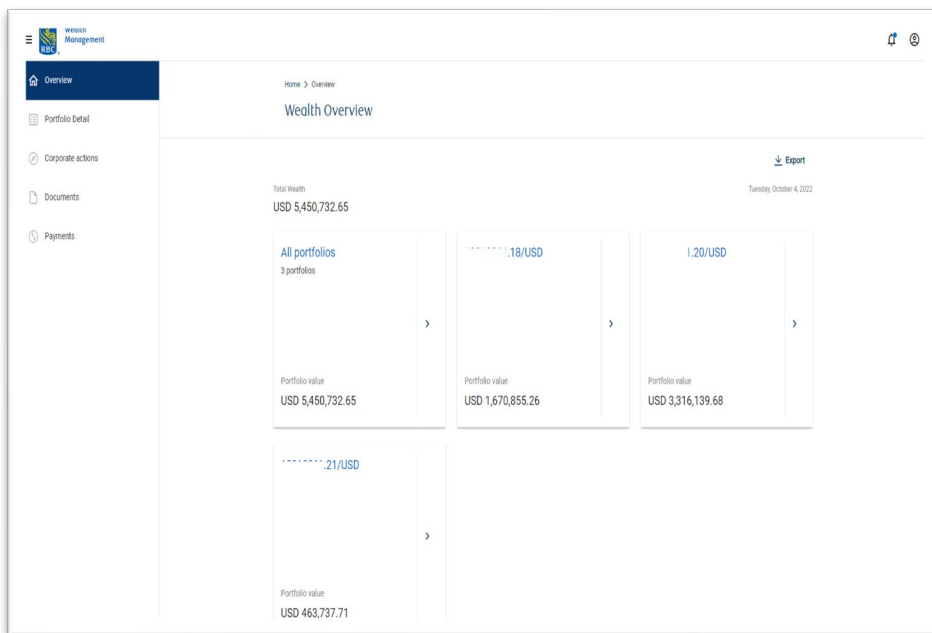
RBC Wealth Management

Overview

Portfolio Detail

Corporate actions

Documents

Payments

Home > Overview

Wealth Overview

Export

Total Wealth

USD 5,450,732.65

Tuesday, October 4, 2022

All portfolios

3 portfolios

>

Portfolio value

USD 5,450,732.65

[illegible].18/USD

>

Portfolio value

USD 1,670,855.26

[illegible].20/USD

>

Portfolio value

USD 3,316,139.68

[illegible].21/USD

>

Portfolio value

USD 463,737.71